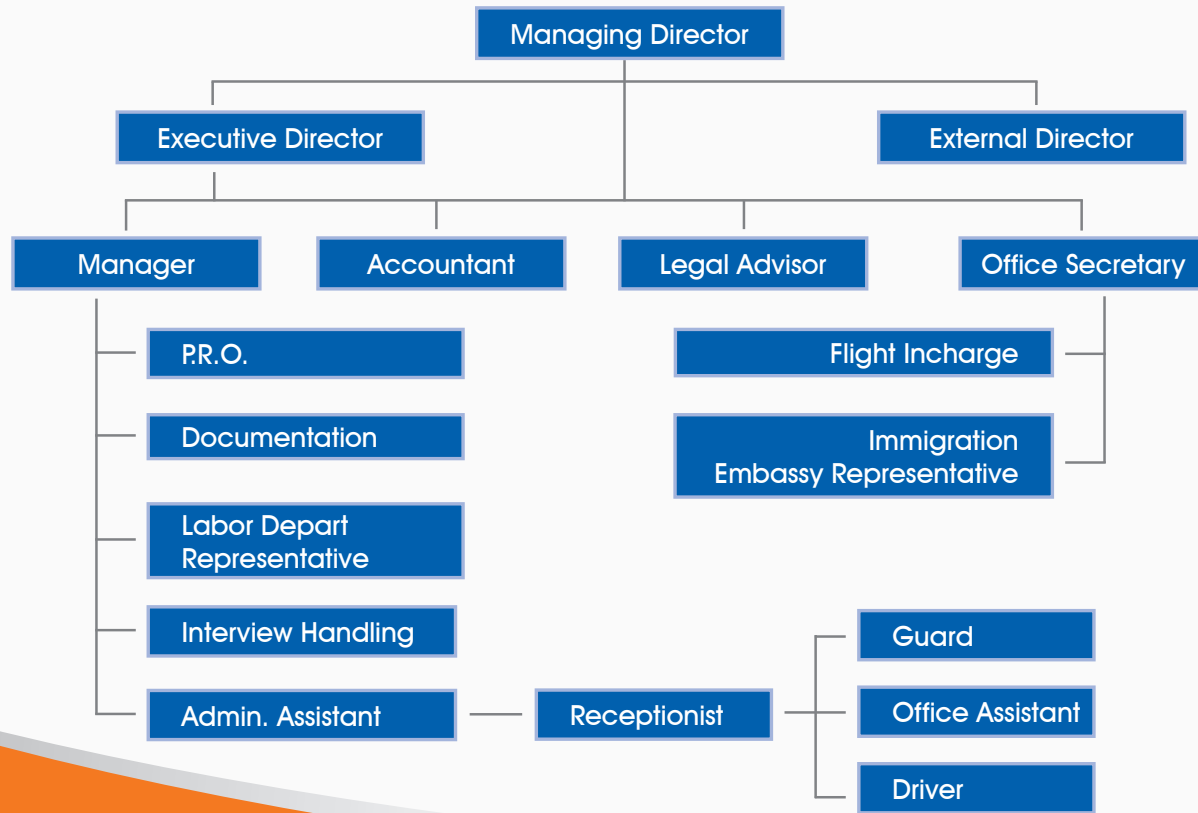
Managing Director

Executive Director

External Director

Manager

Accountant

Legal Advisor

Office Secretary

P.R.O.

Documentation

Labor Depart Representative

Interview Handling

Admin. Assistant

Flight Incharge

Immigration Embassy Representative

Receptionist

Guard

Office Assistant

Driver